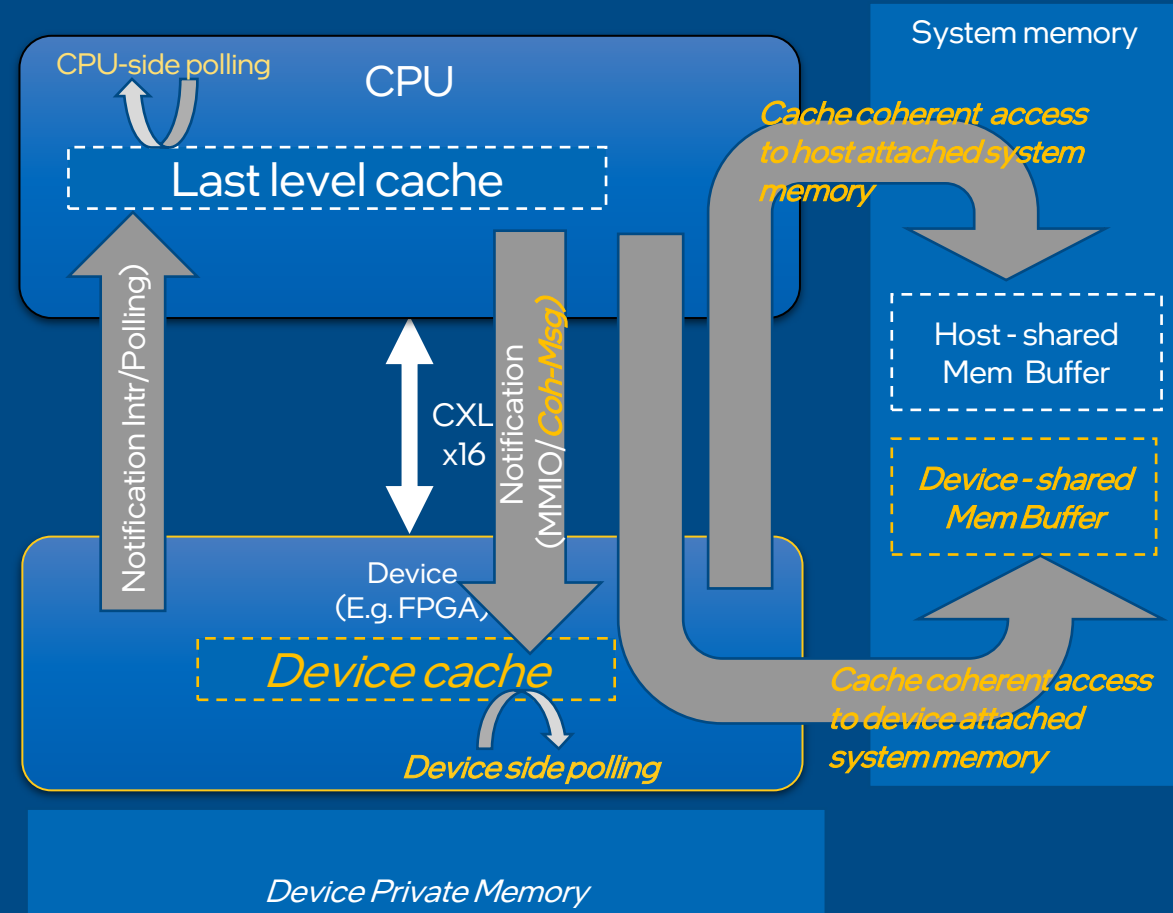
System memory

CPU-side polling

CPU

Last level cache

Cache coherent access to host attached system memory

Host - shared Mem Buffer

Device - shared Mem Buffer

Notification Intr/Polling

CXL x16

Notification (MMIO/ Coh-Msg)

Device (E.g. FPGA)

Device cache

Device side polling

Cache coherent access to device attached system memory

Device Private Memory